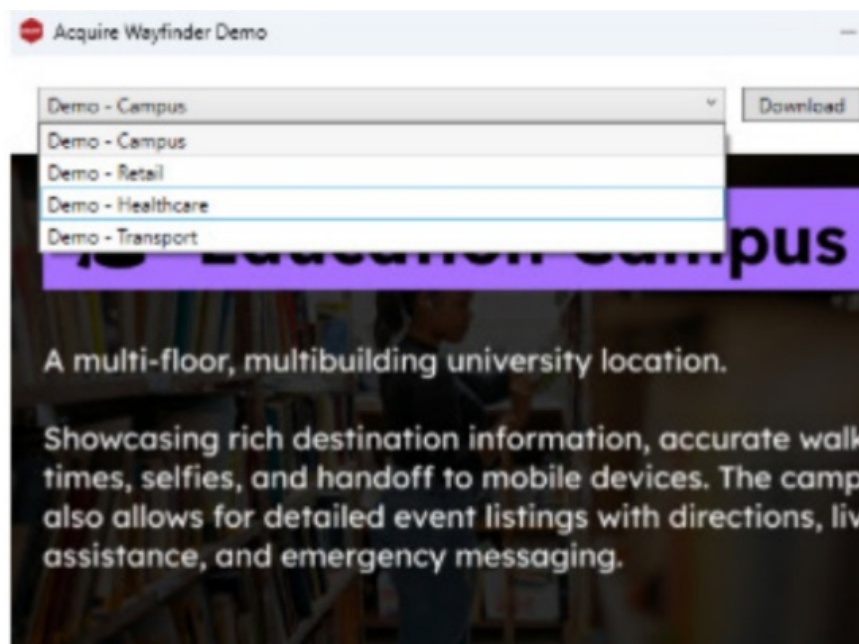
Acquire Wayfinder Demo

Demo - Campus

Download

Demo - Campus
Demo - Retail
Demo - Healthcare
Demo - Transport

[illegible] pus

A multi-floor, multibuilding university location.

Showcasing rich destination information, accurate walk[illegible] times, selfies, and handoff to mobile devices. The camp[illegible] also allows for detailed event listings with directions, liv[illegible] assistance, and emergency messaging.